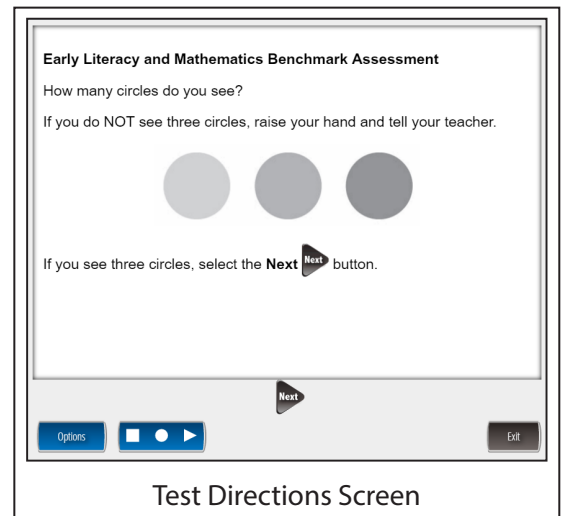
Early Literacy and Mathematics Benchmark Assessment

How many circles do you see?

If you do NOT see three circles, raise your hand and tell your teacher.

If you see three circles, select the **Next** Next button.

Next

Options

Exit

Test Directions Screen